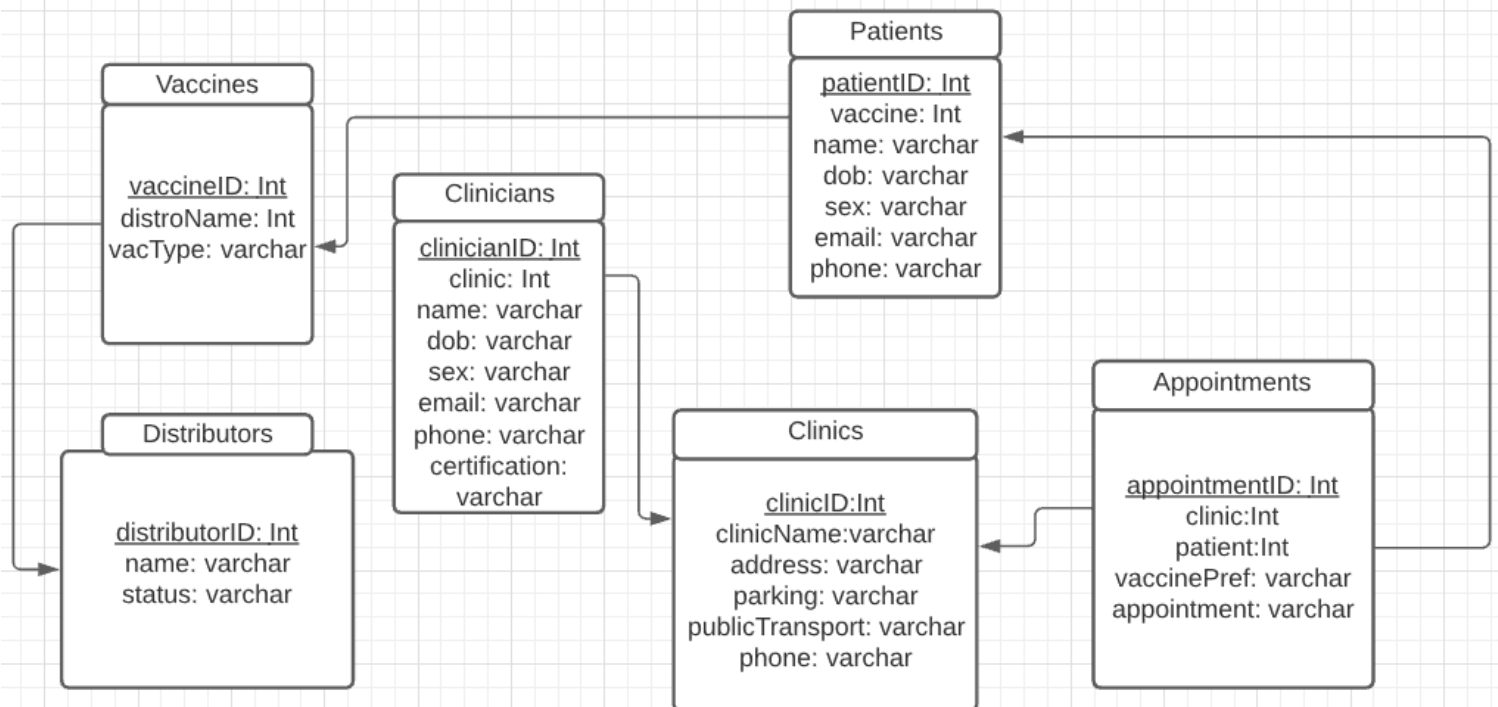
Patients
patientID: Int
vaccine: Int
name: varchar
dob: varchar
sex: varchar
email: varchar
phone: varchar

Vaccines
vaccineID: Int
distroName: Int
vacType: varchar

Clinicians
clinicianID: Int
clinic: Int
name: varchar
dob: varchar
sex: varchar
email: varchar
phone: varchar
certification: varchar

Distributors
distributorID: Int
name: varchar
status: varchar

Clinics
clinicID:Int
clinicName:varchar
address: varchar
parking: varchar
publicTransport: varchar
phone: varchar

Appointments
appointmentID: Int
clinic:Int
patient:Int
vaccinePref: varchar
appointment: varchar